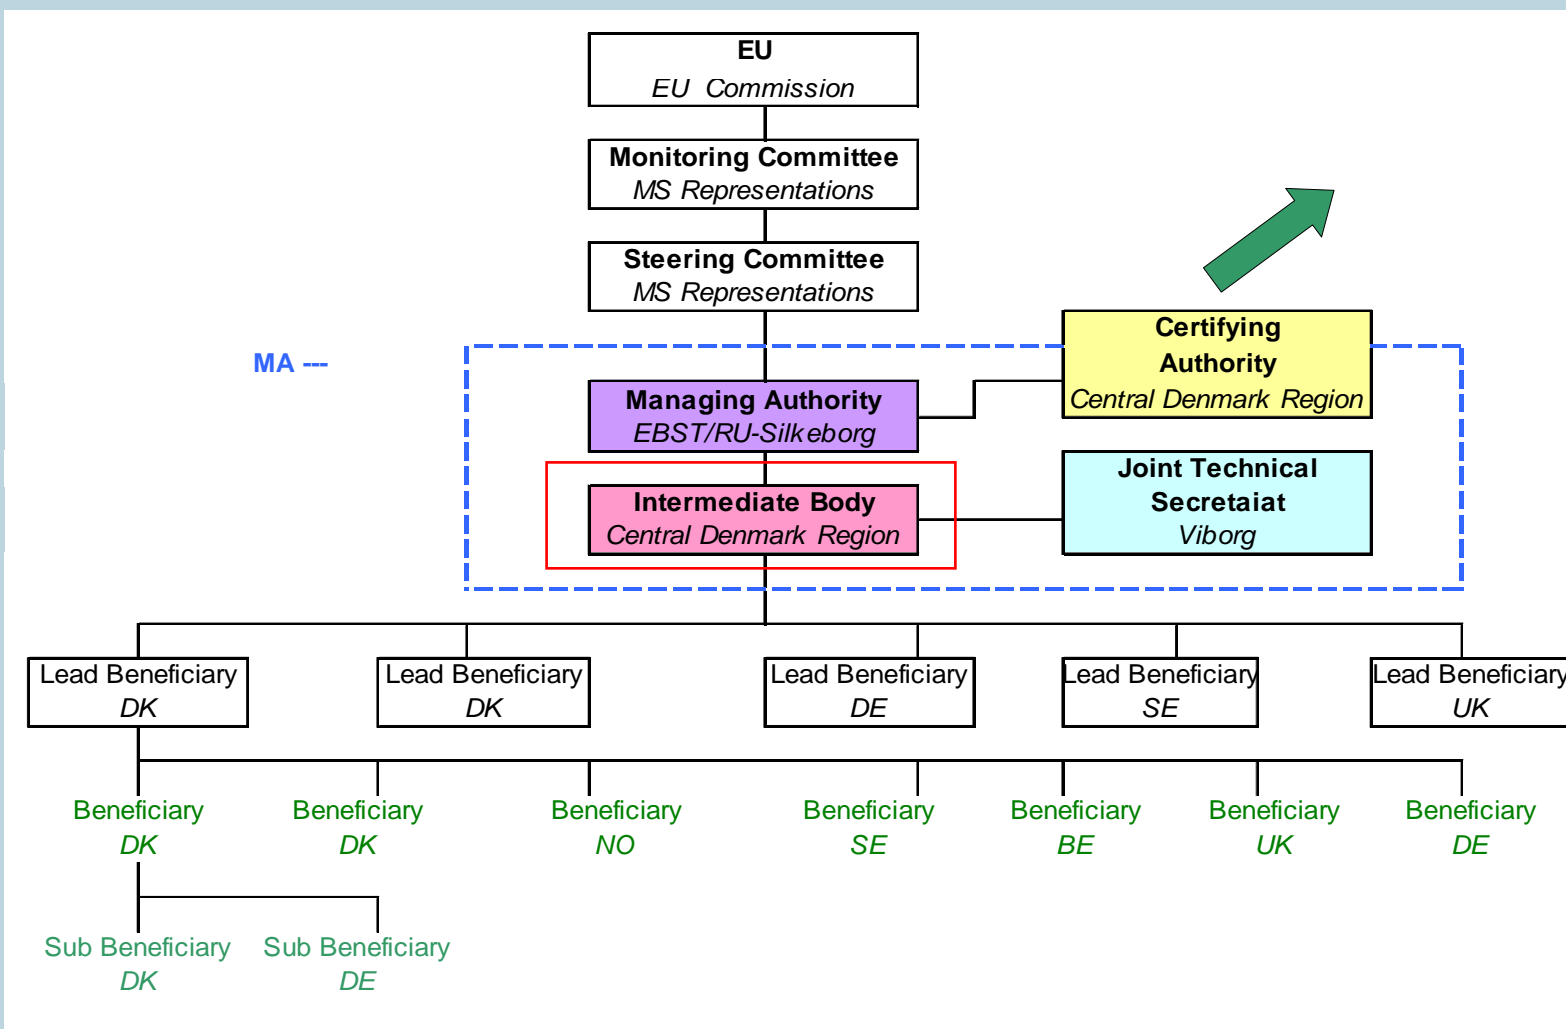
EU
EU Commission

Monitoring Committee
MS Representations

Steering Committee
MS Representations

MA ---

Certifying Authority
Central Denmark Region

Managing Authority
EBST/RU-Silkeborg

Intermediate Body
Central Denmark Region

Joint Technical Secretaiat
Viborg

Lead Beneficiary
DK

Lead Beneficiary
DK

Lead Beneficiary
DE

Lead Beneficiary
SE

Lead Beneficiary
UK

Beneficiary
DK

Beneficiary
DK

Beneficiary
NO

Beneficiary
SE

Beneficiary
BE

Beneficiary
UK

Beneficiary
DE

Sub Beneficiary
DK

Sub Beneficiary
DE